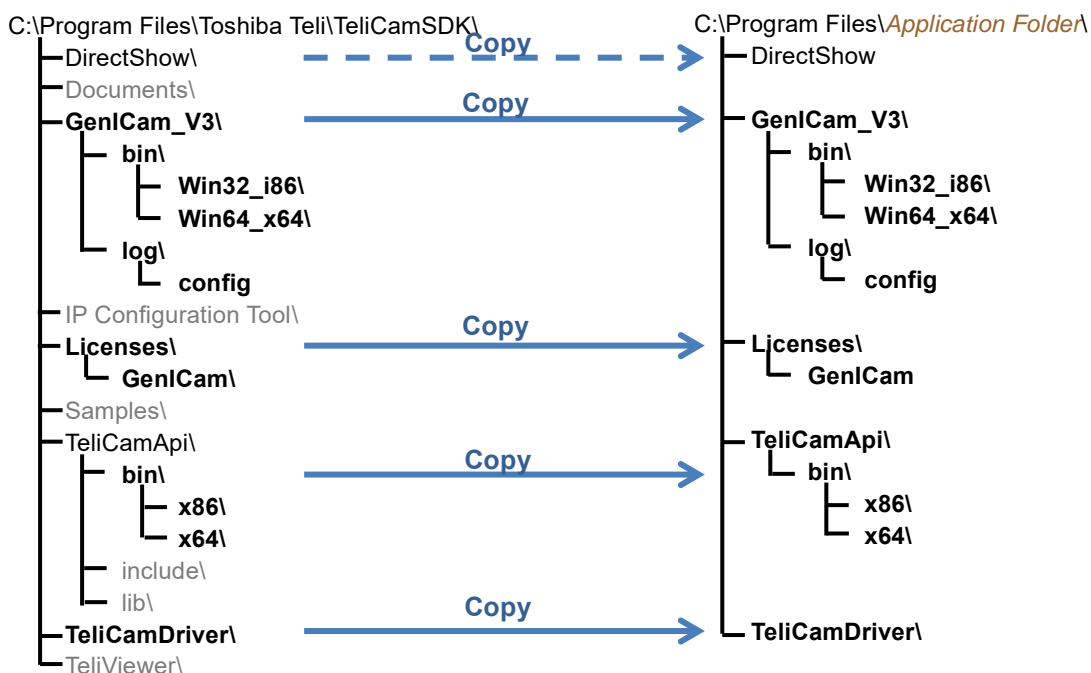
C:\Program Files\Toshiba Teli\TeliCamSDK\
DirectShow\
Documents\
GenICam_V3\
bin\
Win32_i86\
Win64_x64\
log\
config
IP Configuration Tool\
Licenses\
GenICam\
Samples\
TeliCamApi\
bin\
x86\
x64\
include\
lib\
TeliCamDriver\
TeliViewer\

Copy
Copy
Copy
Copy
Copy

C:\Program Files\Application Folder\
DirectShow
GenICam_V3\
bin\
Win32_i86\
Win64_x64\
log\
config
Licenses\
GenICam
TeliCamApi\
bin\
x86\
x64\
TeliCamDriver\